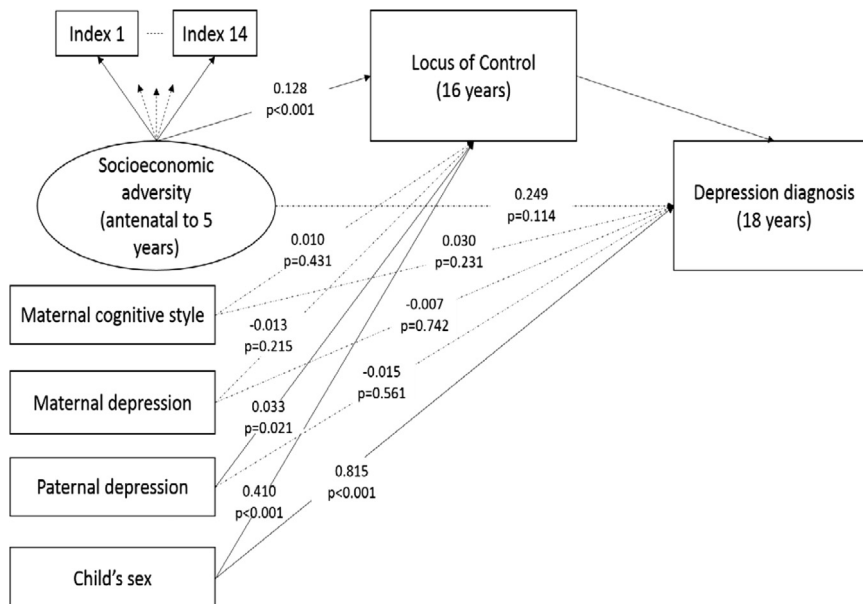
Index 1

Index 14

0.128
p<0.001

Locus of Control
(16 years)

Socioeconomic adversity
(antenatal to 5 years)

0.249
p=0.114

Depression diagnosis
(18 years)

0.010
p=0.431

0.030
p=0.231

Maternal cognitive style

-0.013
p=0.215

-0.007
p=0.742

Maternal depression

-0.015
p=0.561

0.033
p=0.021

Paternal depression

0.410
p<0.001

0.815
p<0.001

Child's sex